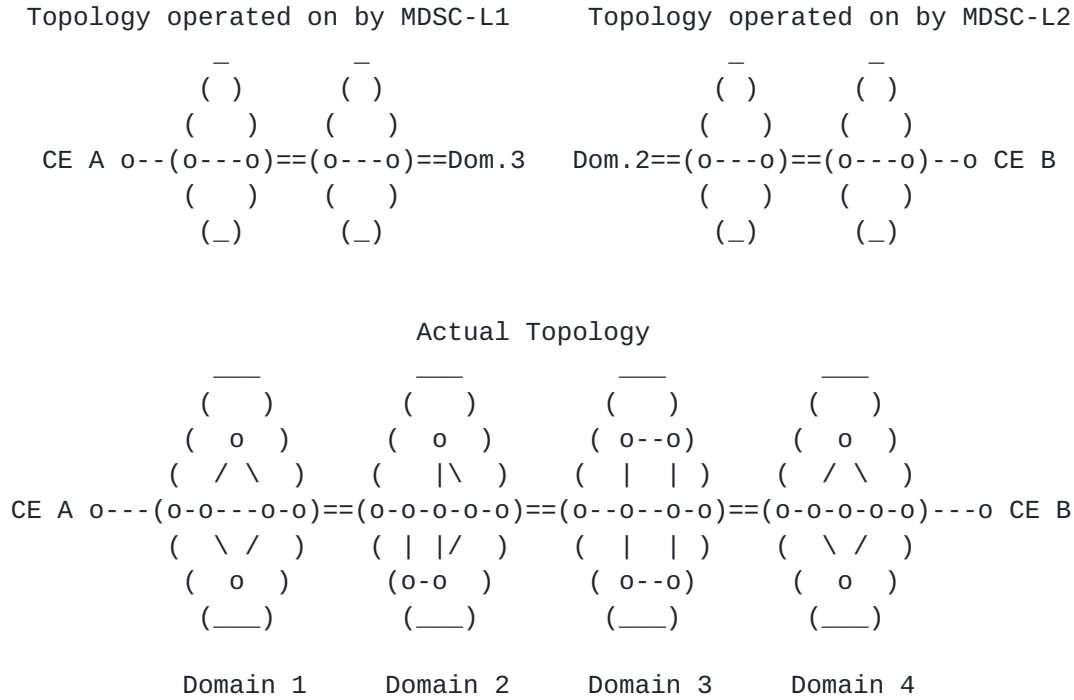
Topology operated on by MDSC-L1     Topology operated on by MDSC-L2

```
            _         _                        _         _
           ( )       ( )                      ( )       ( )
          (   )     (   )                    (   )     (   )
  CE A o--(o---o)==(o---o)==Dom.3   Dom.2==(o---o)==(o---o)--o CE B
          (   )     (   )                    (   )     (   )
           (_)       (_)                      (_)       (_)


                            Actual Topology
           ___           ___           ___           ___
          (   )         (   )         (   )         (   )
         (  o  )       (  o  )       ( o--o)       (  o  )
        (  / \  )     (   |\  )     (  |  | )     (  / \  )
CE A o---(o-o---o-o)==(o-o-o-o-o)==(o--o--o-o)==(o-o-o-o-o)---o CE B
        (  \ /  )     ( | |/  )     (  |  | )     (  \ /  )
         (  o  )       (o-o  )       ( o--o)       (  o  )
          (___)         (___)         (___)         (___)

         Domain 1      Domain 2      Domain 3      Domain 4
```